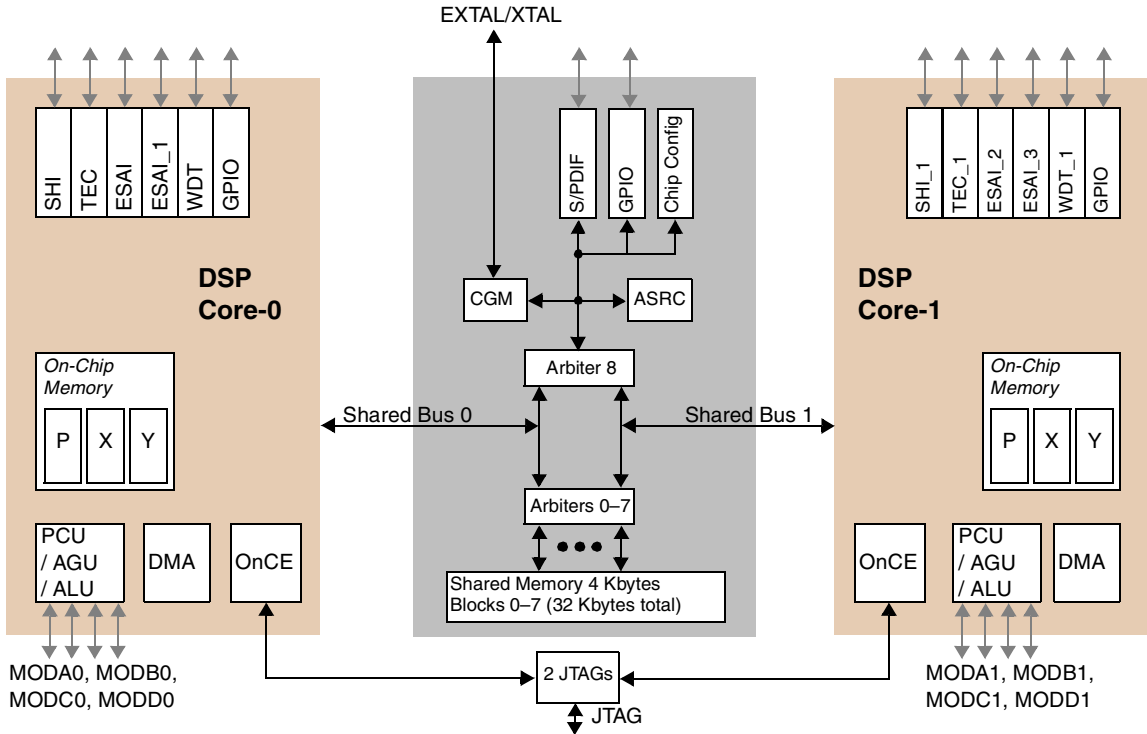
EXTAL/XTAL

SHI
TEC
ESAI
ESAI_1
WDT
GPIO

DSP
Core-0

On-Chip
Memory

P
X
Y

PCU
/ AGU
/ ALU

DMA

OnCE

MODA0, MODB0,
MODC0, MODD0

S/PDIF
GPIO
Chip Config

CGM
ASRC

Arbiter 8

Shared Bus 0
Shared Bus 1

Arbiters 0–7

Shared Memory 4 Kbytes
Blocks 0–7 (32 Kbytes total)

2 JTAGs
JTAG

SHI_1
TEC_1
ESAI_2
ESAI_3
WDT_1
GPIO

DSP
Core-1

On-Chip
Memory

P
X
Y

OnCE

PCU
/ AGU
/ ALU

DMA

MODA1, MODB1,
MODC1, MODD1